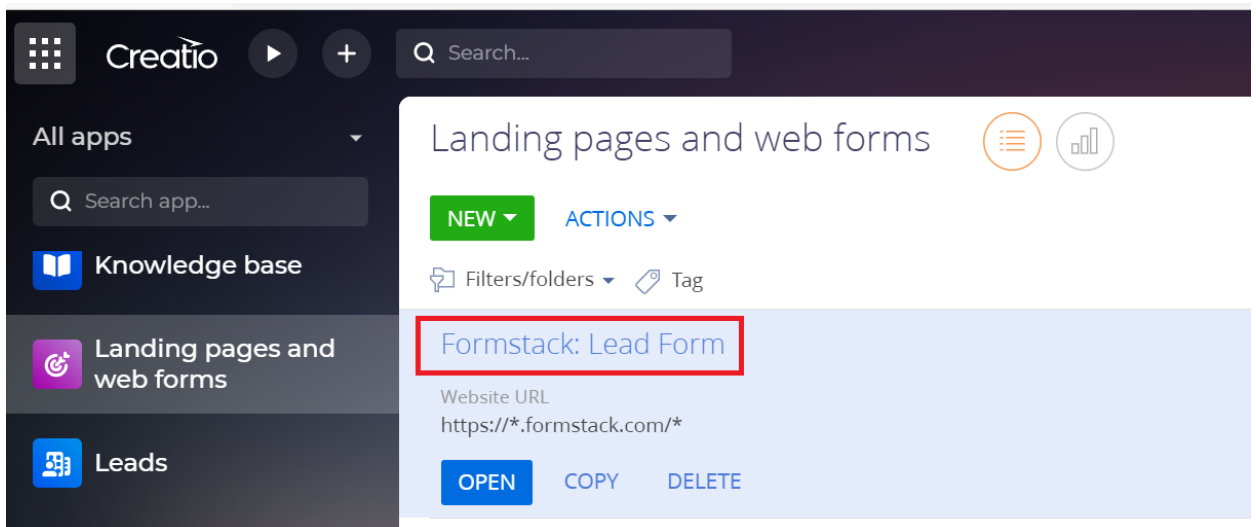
Creatio

Search...

All apps

Search app...

Knowledge base

Landing pages and web forms

Leads

Landing pages and web forms

NEW

ACTIONS

Filters/folders

Tag

Formstack: Lead Form

Website URL
https://*.formstack.com/*

OPEN

COPY

DELETE